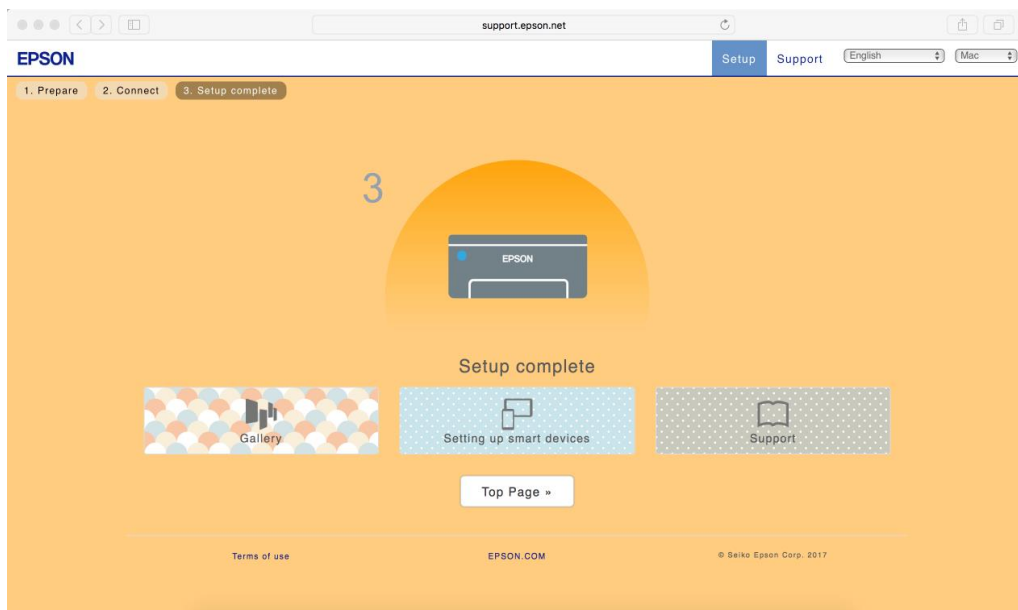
support.epson.net

EPSON

Setup Support English Mac

1. Prepare 2. Connect 3. Setup complete

3

EPSON

Setup complete

Gallery

Setting up smart devices

Support

Top Page »

Terms of use

EPSON.COM

© Seiko Epson Corp. 2017